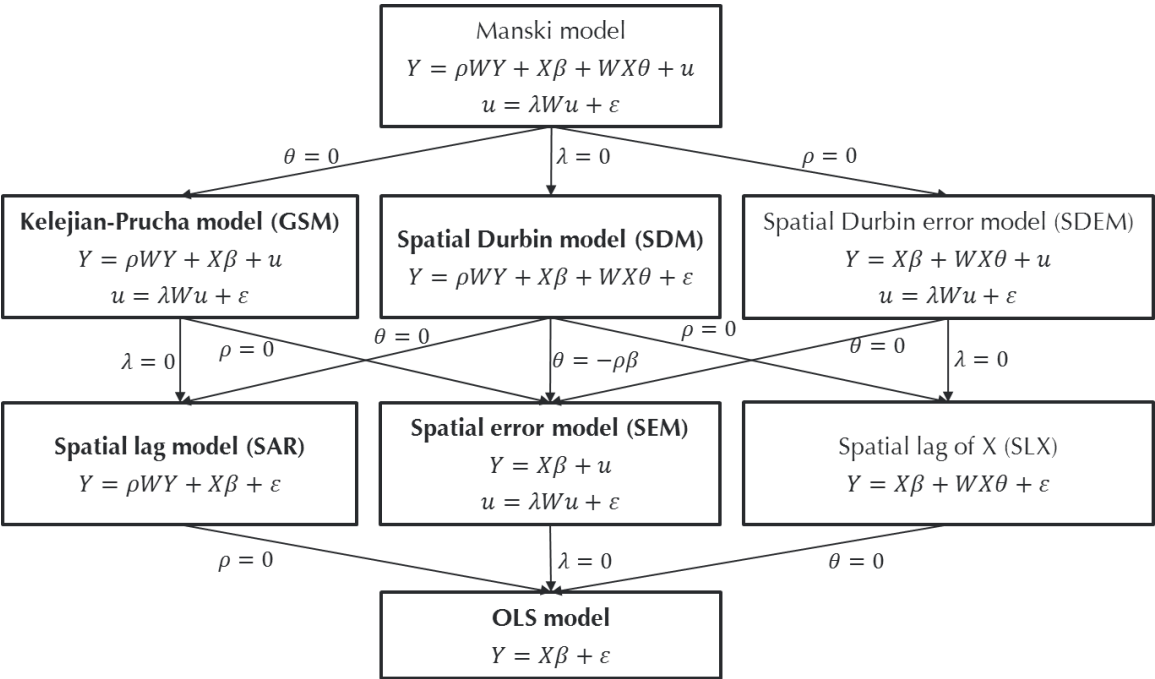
Manski model
$Y = \rho WY + X\beta + WX\theta + u$
$u = \lambda Wu + \varepsilon$

$\theta = 0$

$\lambda = 0$

$\rho = 0$

**Kelejian-Prucha model (GSM)**
$Y = \rho WY + X\beta + u$
$u = \lambda Wu + \varepsilon$

**Spatial Durbin model (SDM)**
$Y = \rho WY + X\beta + WX\theta + \varepsilon$

Spatial Durbin error model (SDEM)
$Y = X\beta + WX\theta + u$
$u = \lambda Wu + \varepsilon$

$\lambda = 0$

$\rho = 0$

$\theta = 0$

$\theta = -\rho\beta$

$\rho = 0$

$\theta = 0$

$\lambda = 0$

**Spatial lag model (SAR)**
$Y = \rho WY + X\beta + \varepsilon$

**Spatial error model (SEM)**
$Y = X\beta + u$
$u = \lambda Wu + \varepsilon$

Spatial lag of X (SLX)
$Y = X\beta + WX\theta + \varepsilon$

$\rho = 0$

$\lambda = 0$

$\theta = 0$

**OLS model**
$Y = X\beta + \varepsilon$